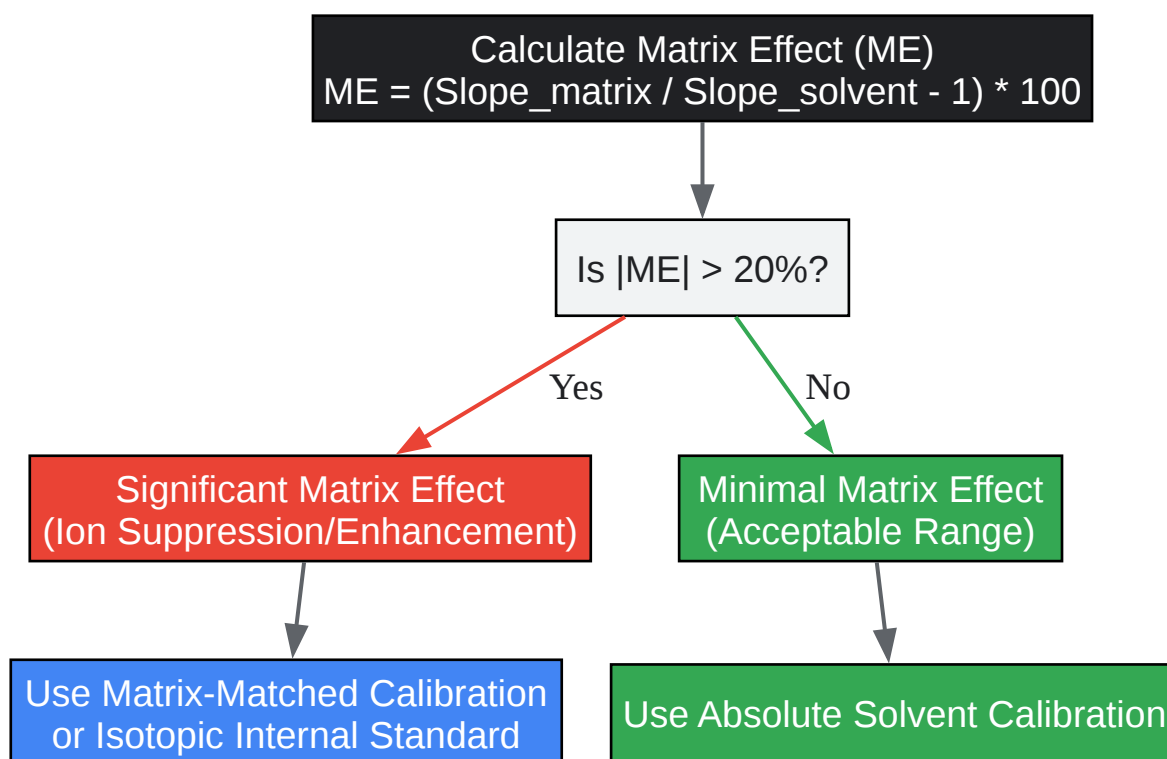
Calculate Matrix Effect (ME)
ME = (Slope_matrix / Slope_solvent - 1) * 100

Is |ME| > 20%?

Yes

No

Significant Matrix Effect
(Ion Suppression/Enhancement)

Minimal Matrix Effect
(Acceptable Range)

Use Matrix-Matched Calibration
or Isotopic Internal Standard

Use Absolute Solvent Calibration